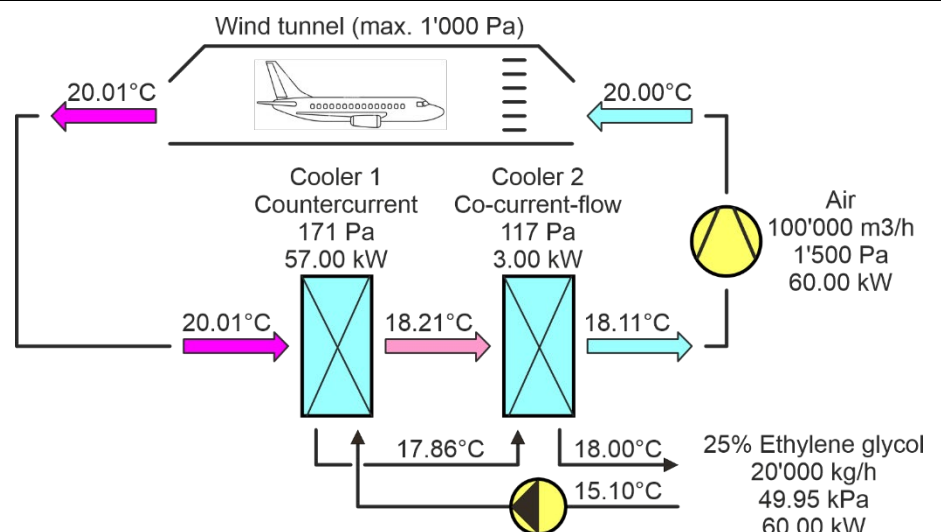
Wind tunnel (max. 1'000 Pa)

20.01°C

20.00°C

Cooler 1
Countercurrent
171 Pa
57.00 kW

Cooler 2
Co-current-flow
117 Pa
3.00 kW

Air
100'000 m3/h
1'500 Pa
60.00 kW

20.01°C

18.21°C

18.11°C

17.86°C

18.00°C

25% Ethylene glycol
20'000 kg/h
49.95 kPa
60.00 kW

15.10°C